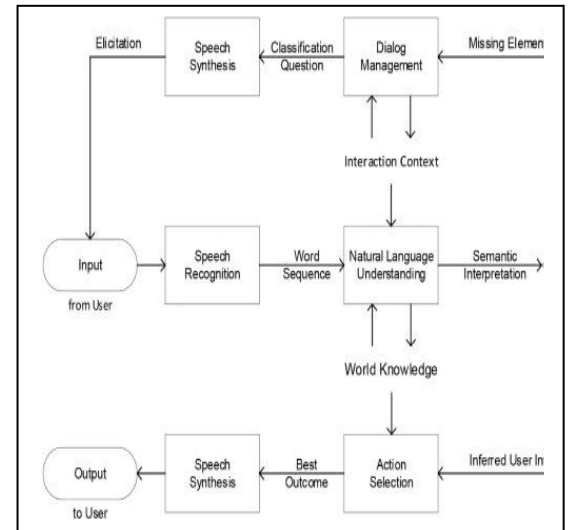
Elicitation
Speech Synthesis
Classification Question
Dialog Management
Missing Elemen
Interaction Context
Input
from User
Speech Recognition
Word Sequence
Natural Language Understanding
Semantic Interpretation
World Knowledge
Output
to User
Speech Synthesis
Best Outcome
Action Selection
Inferred User In